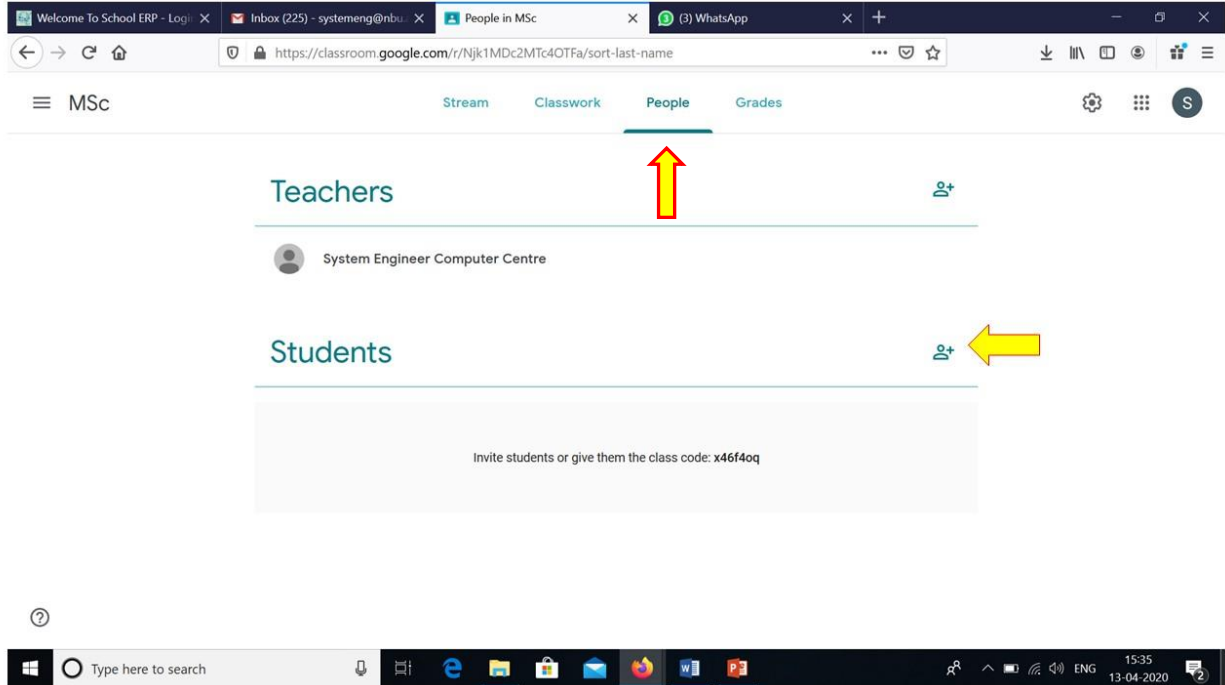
Welcome To School ERP - Logi
Inbox (225) - systemeng@nbu
People in MSc
(3) WhatsApp

https://classroom.google.com/r/Njk1MDc2MTc4OTFa/sort-last-name

MSc

Stream Classwork People Grades

S

Teachers

System Engineer Computer Centre

Students

Invite students or give them the class code: **x46f4oq**

Type here to search

ENG

15:35
13-04-2020

2